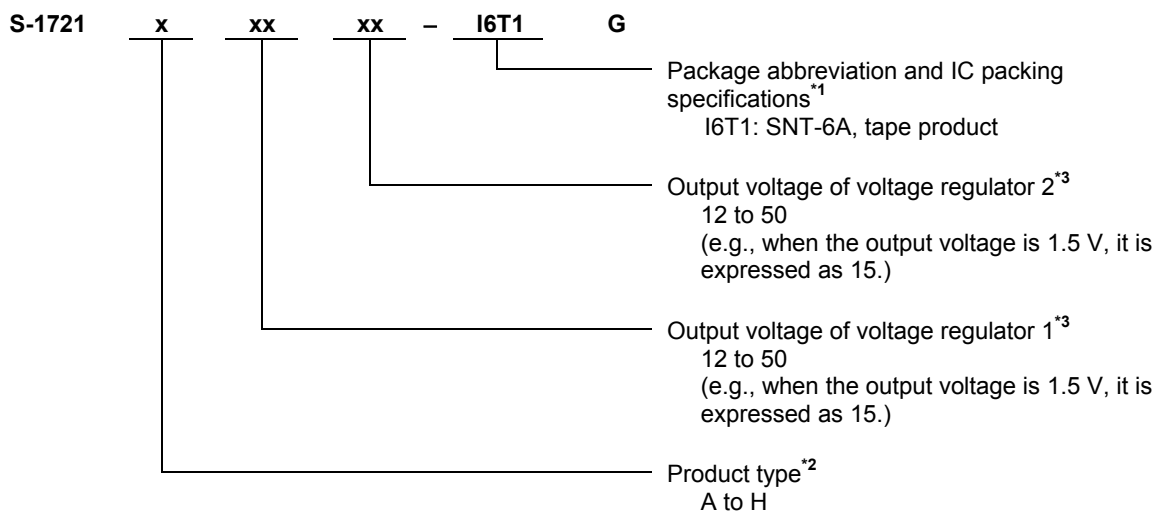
S-1721 x xx xx – I6T1 G

Package abbreviation and IC packing specifications$^{*1}$
I6T1: SNT-6A, tape product

Output voltage of voltage regulator 2$^{*3}$
12 to 50
(e.g., when the output voltage is 1.5 V, it is expressed as 15.)

Output voltage of voltage regulator 1$^{*3}$
12 to 50
(e.g., when the output voltage is 1.5 V, it is expressed as 15.)

Product type$^{*2}$
A to H